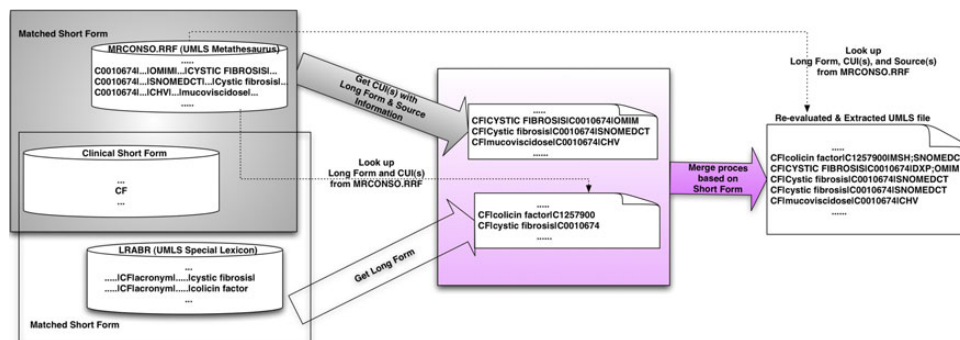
Matched Short Form

MRCONSO.RRF (UMLS Metathesaurus)
......
C0010674|...|OMIM|...|CYSTIC FIBROSIS|...
C0010674|...|SNOMEDCT|...|Cystic fibrosis|...
C0010674|...|CHV|...|mucoviscidose|...
......

Get CUI(s) with Long Form & Source Information

Clinical Short Form
...
CF
...

Look up Long Form and CUI(s) from MRCONSO.RRF

......
CF|CYSTIC FIBROSIS|C0010674|OMIM
CF|Cystic fibrosis|C0010674|SNOMEDCT
CF|mucoviscidose|C0010674|CHV
.......

......
CF|colicin factor|C1257900
CF|cystic fibrosis|C0010674
.......

LRABR (UMLS Special Lexicon)
...
......|CF|acronym|.....|cystic fibrosis|
......|CF|acronym|.....|colicin factor
...

Get Long Form

Matched Short Form

Merge proces based on Short Form

Look up Long Form, CUI(s), and Source(s) from MRCONSO.RRF

Re-evaluated & Extracted UMLS file
......
CF|colicin factor|C1257900|MSH;SNOMEDC
CF|CYSTIC FIBROSIS|C0010674|DXP;OMIM
CF|Cystic fibrosis|C0010674|SNOMEDCT
CF|cystic fibrosis|C0010674|SNOMEDCT
CF|mucoviscidose|C0010674|CHV
.......